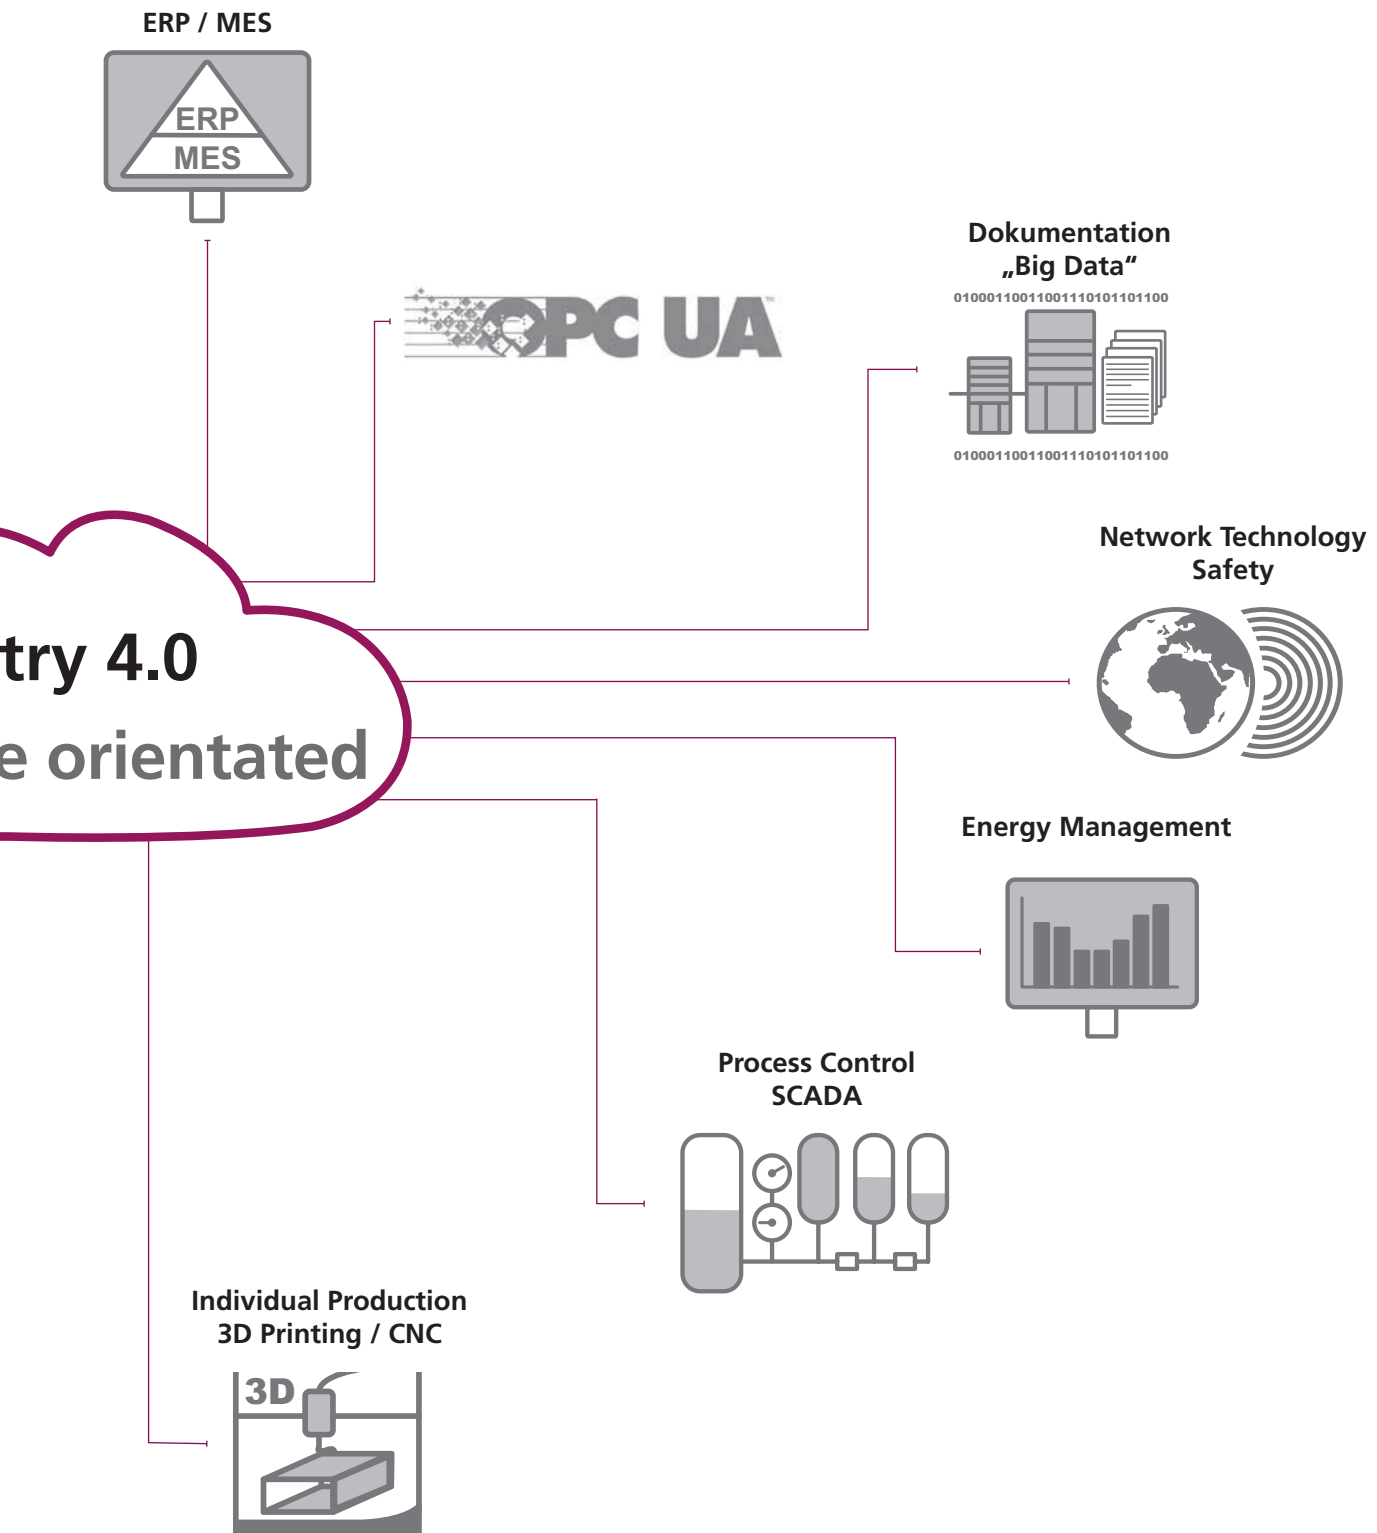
ERP / MES

ERP
MES

OPC UA

Dokumentation
„Big Data“
0100011001100111010110110​0
0100011001100111010110110​0

try 4.0
e orientated

Network Technology
Safety

Energy Management

Process Control
SCADA

Individual Production
3D Printing / CNC

3D